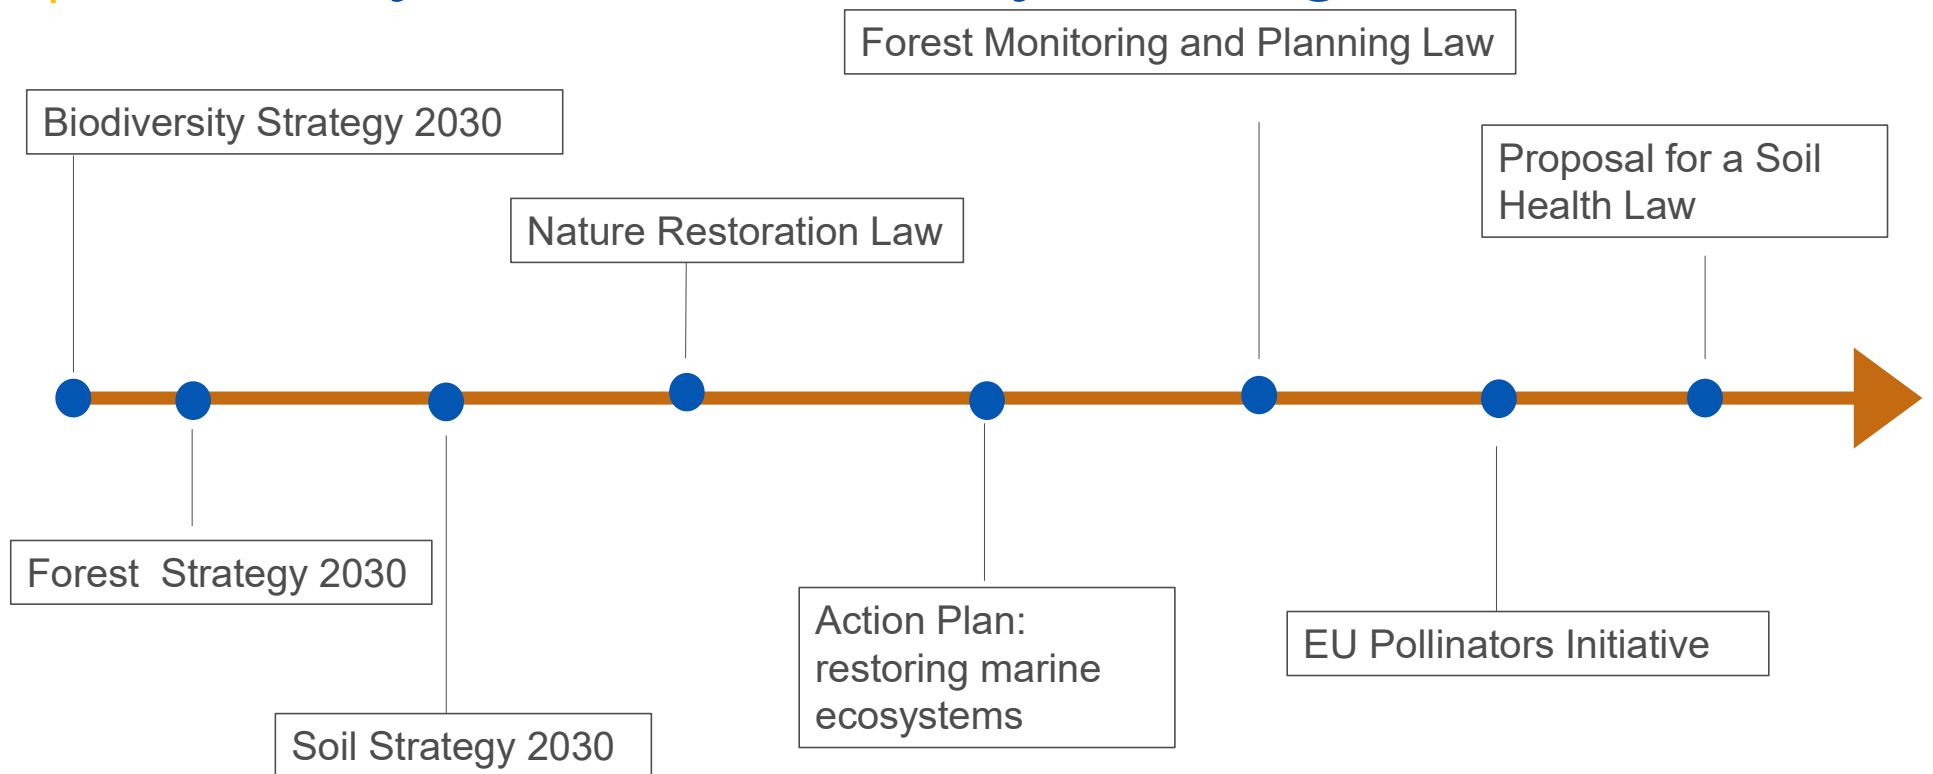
Biodiversity Strategy 2030

Forest Strategy 2030

Soil Strategy 2030

Nature Restoration Law

Action Plan: restoring marine ecosystems

Forest Monitoring and Planning Law

EU Pollinators Initiative

Proposal for a Soil Health Law